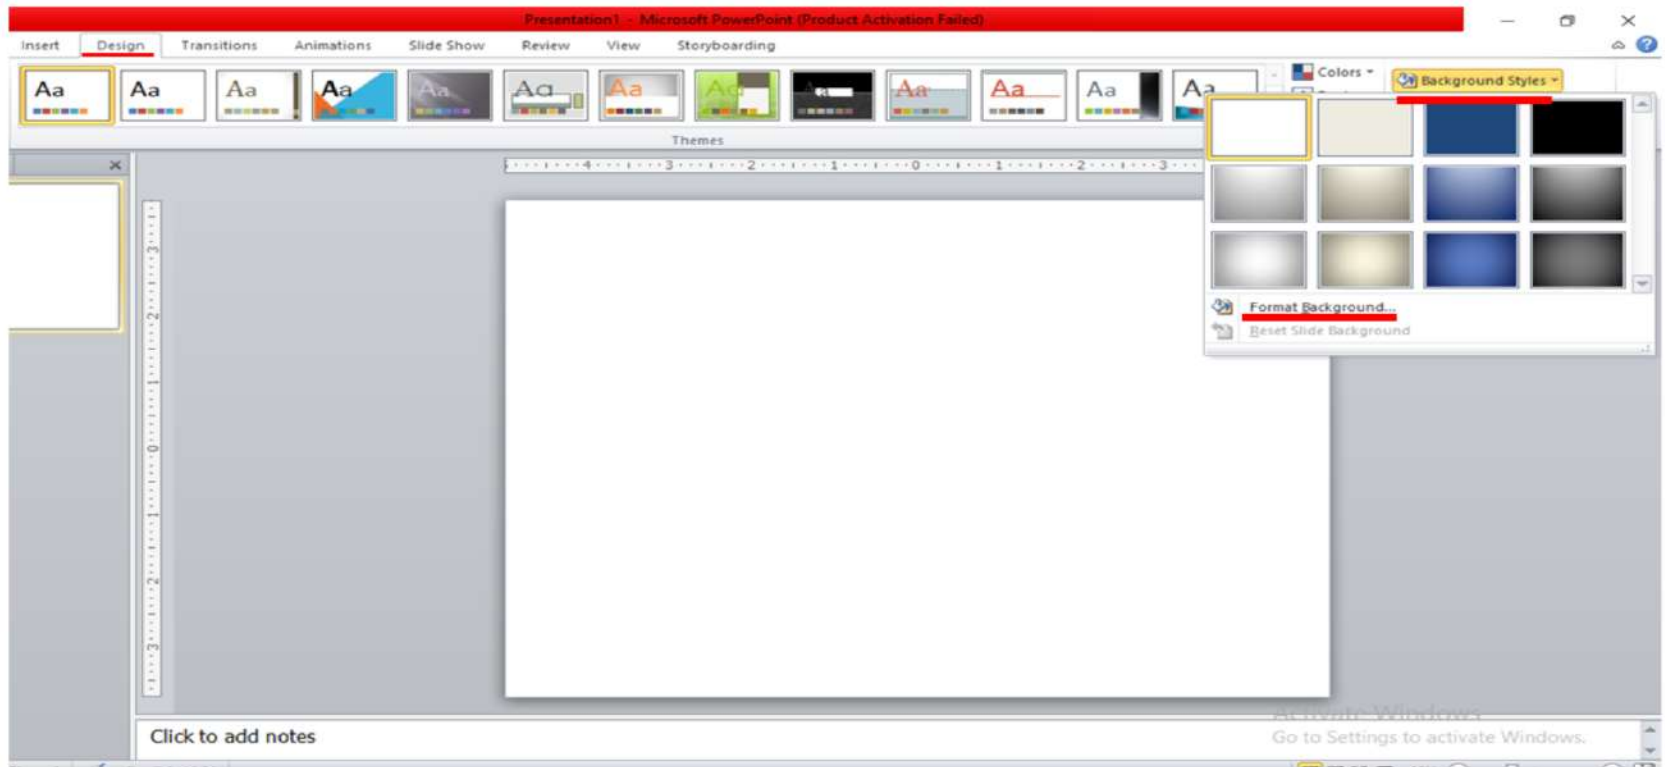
Presentation1 - Microsoft PowerPoint (Product Activation Failed)

Insert Design Transitions Animations Slide Show Review View Storyboarding

Aa Aa Aa Aa Aa Aa Aa Aa Aa Aa Aa Aa Aa

Themes

Colors

Background Styles

Format Background...

Reset Slide Background

Click to add notes

Activate Windows

Go to Settings to activate Windows.